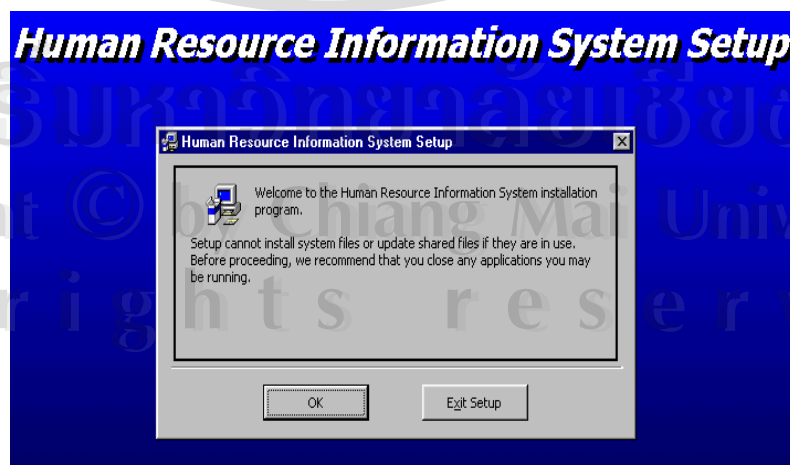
Human Resource Information System Setup

Human Resource Information System Setup

Welcome to the Human Resource Information System installation program.

Setup cannot install system files or update shared files if they are in use. Before proceeding, we recommend that you close any applications you may be running.

OK

Exit Setup

ริมหาวิทยาลัยเชียง
ht © by Chiang Mai Univ
r i g h t s r e s e r